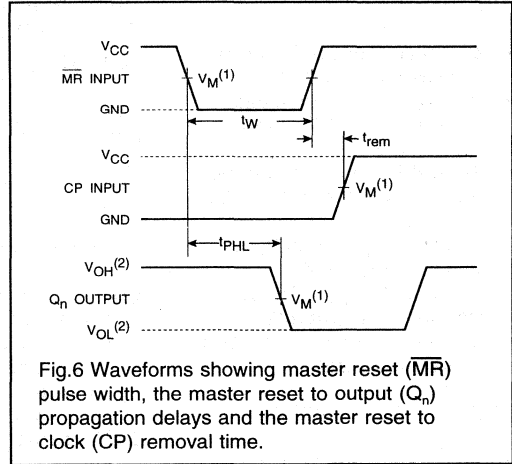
$V_{CC}$
$\overline{MR}$ INPUT
$V_M^{(1)}$
GND
$t_W$
$V_{CC}$
$t_{rem}$
CP INPUT
$V_M^{(1)}$
GND
$t_{PHL}$
$V_{OH}^{(2)}$
$Q_n$ OUTPUT
$V_M^{(1)}$
$V_{OL}^{(2)}$

Fig.6 Waveforms showing master reset ($\overline{MR}$) pulse width, the master reset to output ($Q_n$) propagation delays and the master reset to clock (CP) removal time.